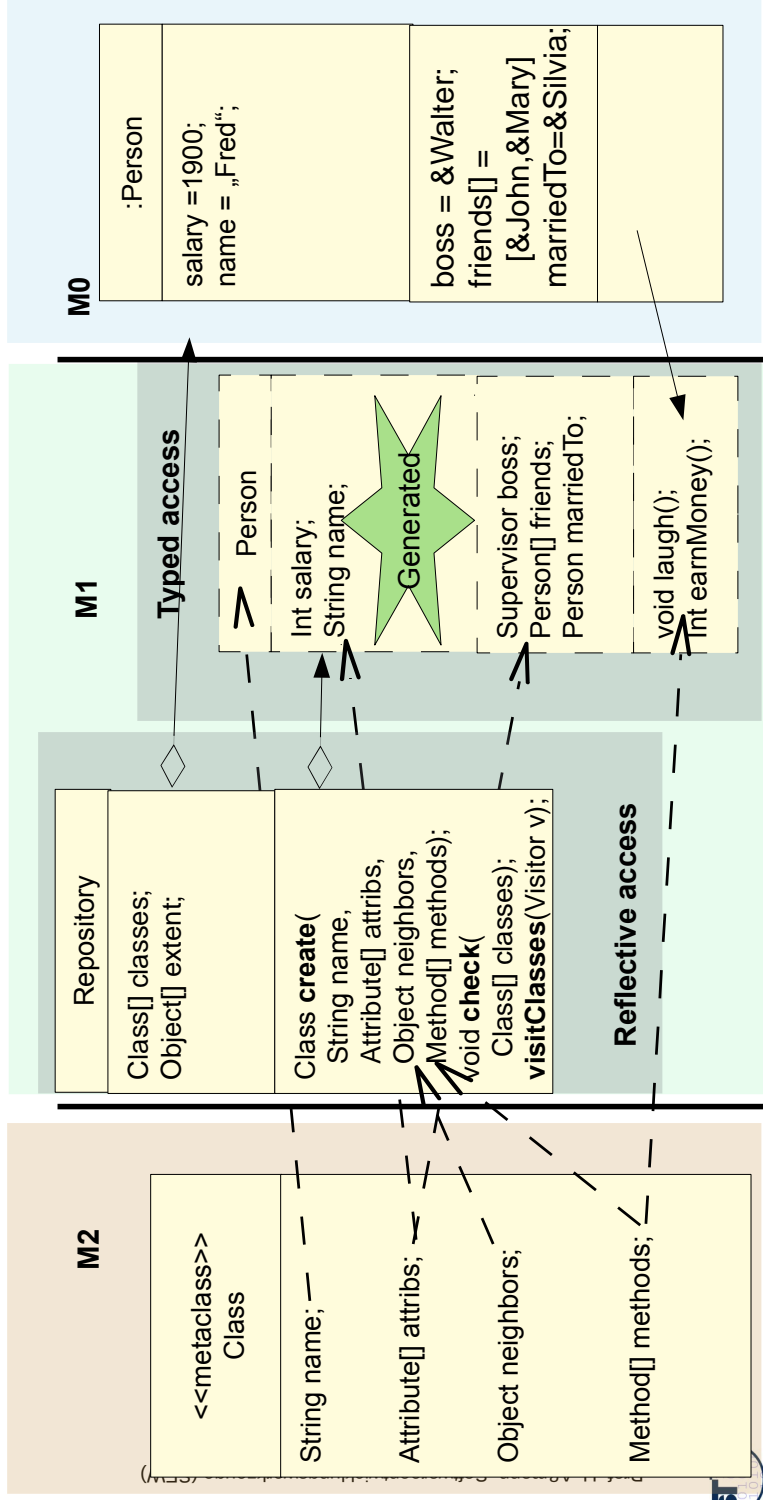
M0

:Person

salary =1900;
name = „Fred“;

boss = &Walter;
friends[] =
[&John,&Mary]
marriedTo=&Silvia;

M1

Typed access

Person

Int salary;
String name;

Generated

Supervisor boss;
Person[] friends;
Person marriedTo;

void laugh();
Int earnMoney();

Repository

Class[] classes;
Object[] extent;

Class **create**(
String name,
Attribute[] attribs,
Object neighbors,
Method[] methods);
void **check**(
Class[] classes);
**visitClasses**(Visitor v);

Reflective access

M2

<<metaclass>>
Class

String name;

Attribute[] attribs;

Object neighbors;

Method[] methods;

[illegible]